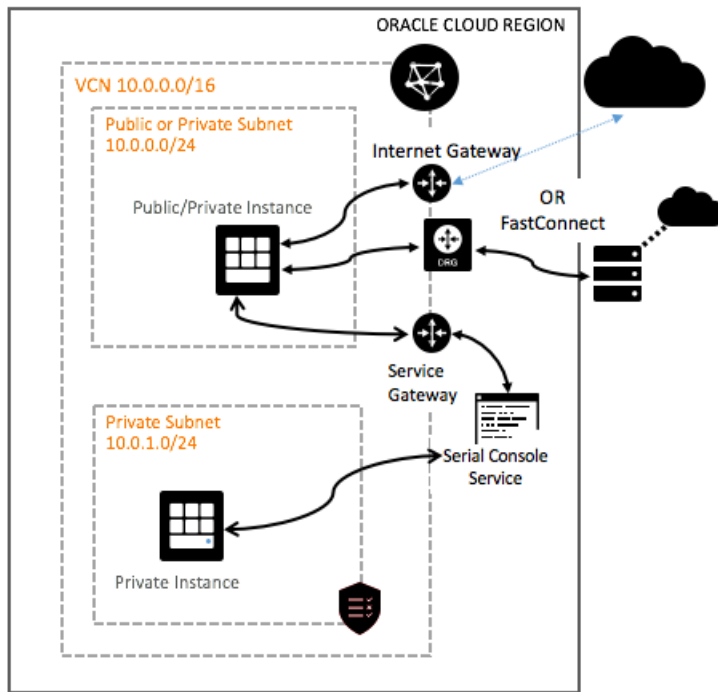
ORACLE CLOUD REGION

VCN 10.0.0.0/16

Public or Private Subnet
10.0.0.0/24

Internet Gateway

Public/Private Instance

OR
FastConnect

DRG

Service
Gateway

Private Subnet
10.0.1.0/24

Serial Console
Service

Private Instance